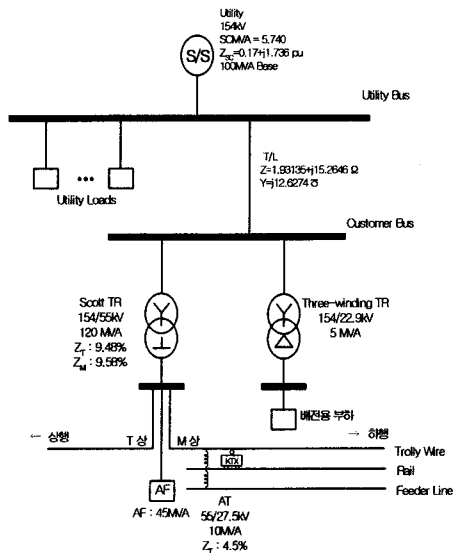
Utility
154kV
SCMVA = 5,740
$Z_{SC}$=0.17+j1.736 pu
100MVA Base

S/S

Utility Bus

Utility Loads

T/L
Z=1.93135+j15.2646 Ω
Y=j12.6274 ℧

Customer Bus

Scott TR
154/55kV
120 MVA
$Z_T$ : 9.48%
$Z_M$ : 9.58%

Three-winding TR
154/22.9kV
5 MVA

배전용 부하

← 상행

T 상

M 상

→ 하행

KTX

Trolly Wire

Rail

Feeder Line

AF

AF : 45MVA

AT
55/27.5kV
10MVA
$Z_T$ : 4.5%